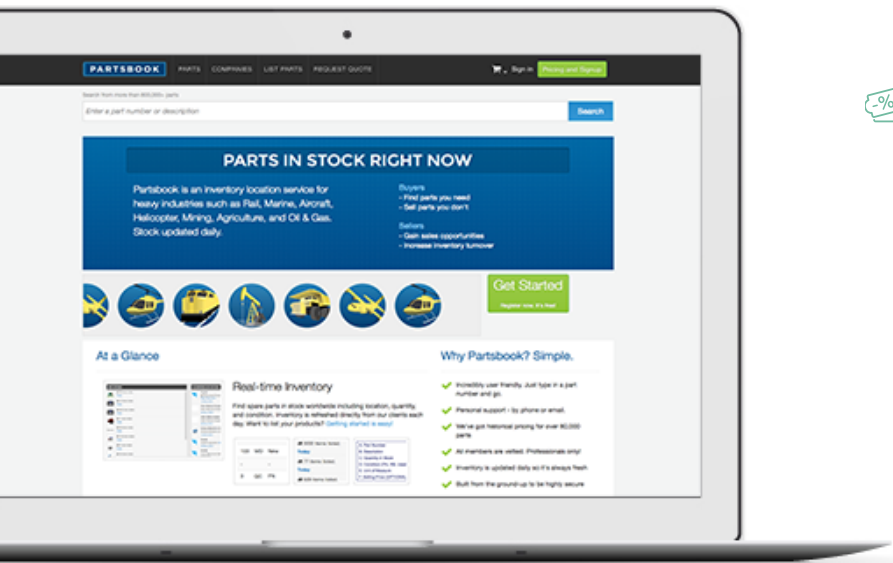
PARTSBOOK PARTS COMPANIES LIST PARTS REQUEST QUOTE

Sign in Pricing and Signup

Search from more than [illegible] parts

Enter a part number or description

Search

PARTS IN STOCK RIGHT NOW

Partsbook is an inventory location service for heavy industries such as Rail, Marine, Aircraft, Helicopter, Mining, Agriculture, and Oil & Gas. Stock updated daily.

Buyers
- Find parts you need
- Sell parts you don't

Sellers
- Gain sales opportunities
- Increase inventory turnover

Get Started

Register now. It's free!

At a Glance

Real-time Inventory

Find spare parts in stock worldwide including location, quantity, and condition. Inventory is refreshed directly from our clients each day. Want to list your products? Getting started is easy!

Why Partsbook? Simple.

Incredibly user friendly. Just type in a part number and go.

Personal support - by phone or email.

We've got historical pricing for over 80,000 parts

All members are vetted. Professionals only!

Inventory is updated daily so it's always fresh.

Built from the ground up to be highly secure